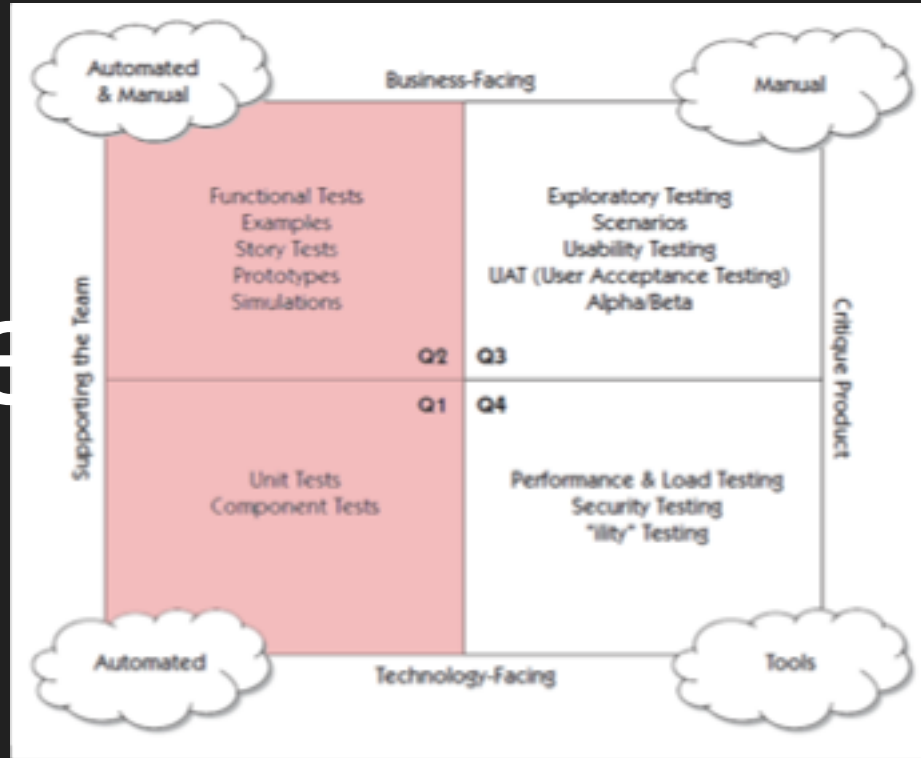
Automated & Manual

Business-Facing

Manual

Supporting the Team

Functional Tests
Examples
Story Tests
Prototypes
Simulations

Q2

Exploratory Testing
Scenarios
Usability Testing
UAT (User Acceptance Testing)
Alpha/Beta

Q3

Critique Product

Q1

Unit Tests
Component Tests

Q4

Performance & Load Testing
Security Testing
"ility" Testing

Automated

Technology-Facing

Tools